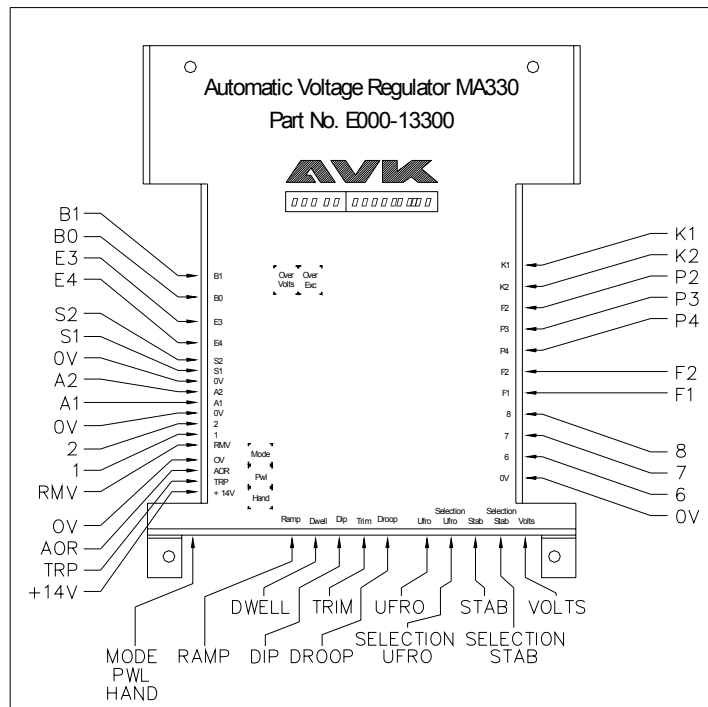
Automatic Voltage Regulator MA330
Part No. E000-13300

AVK

B1
B0
E3
E4
S2
S1
0V
A2
A1
0V
2
1
RMV
0V
AOR
TRP
+14V

B1
B0
E3
E4
S2
S1
0V
A2
A1
0V
2
1
RMV
OV
AOR
TRP
+ 14V

Over Volts
Over Exc

Mode
Pwl
Hand

K1
K2
F2
P3
P4
F2
F1
8
7
6
0V

K1
K2
P2
P3
P4
F2
F1
8
7
6
0V

Ramp
Dwell
Dip
Trim
Droop
Ufro
Selection Ufro
Stab
Selection Stab
Volts

MODE
PWL
HAND
RAMP
DWELL
DIP
TRIM
DROOP
UFRO
SELECTION UFRO
STAB
SELECTION STAB
VOLTS